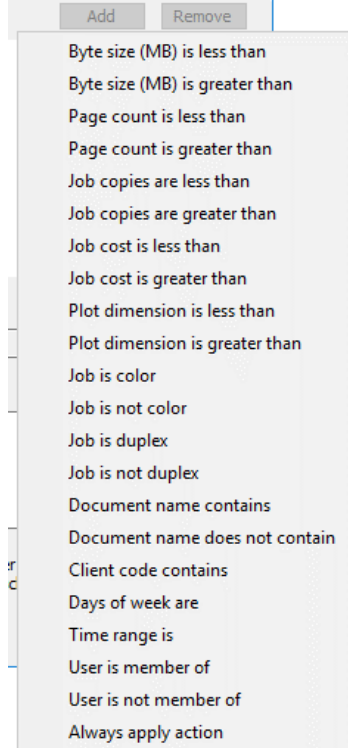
Add Remove

Byte size (MB) is less than
Byte size (MB) is greater than
Page count is less than
Page count is greater than
Job copies are less than
Job copies are greater than
Job cost is less than
Job cost is greater than
Plot dimension is less than
Plot dimension is greater than
Job is color
Job is not color
Job is duplex
Job is not duplex
Document name contains
Document name does not contain
Client code contains
Days of week are
Time range is
User is member of
User is not member of
Always apply action